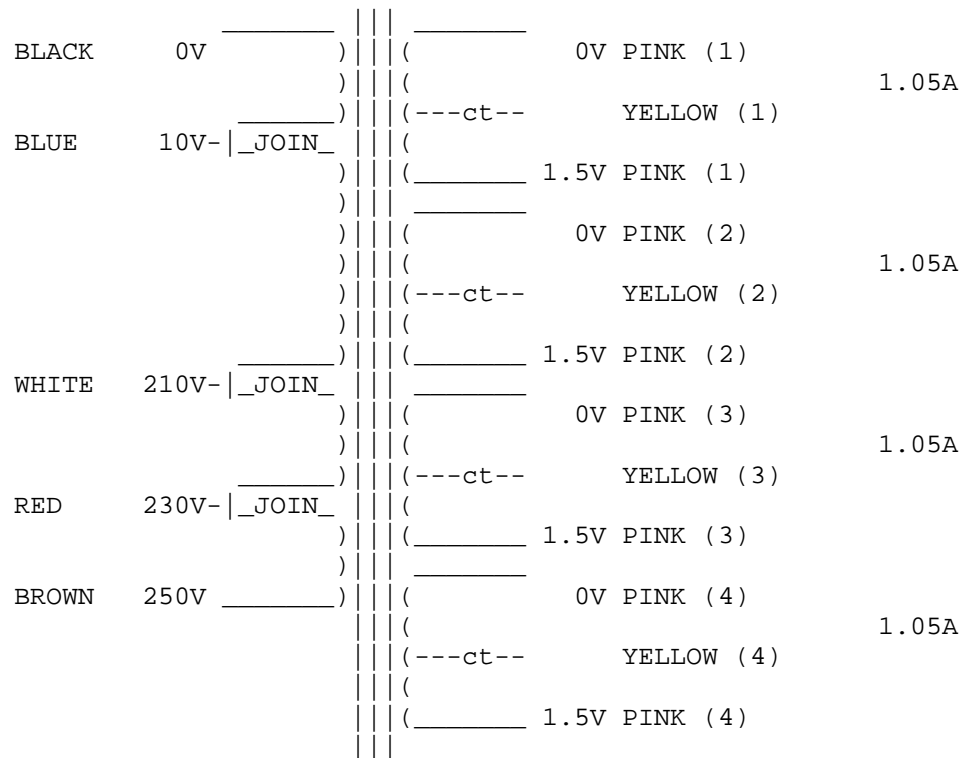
BLACK 0V
0V PINK (1)
1.05A
YELLOW (1)
BLUE 10V- JOIN
1.5V PINK (1)
0V PINK (2)
1.05A
YELLOW (2)
1.5V PINK (2)
WHITE 210V- JOIN
0V PINK (3)
1.05A
YELLOW (3)
RED 230V- JOIN
1.5V PINK (3)
BROWN 250V
0V PINK (4)
1.05A
YELLOW (4)
1.5V PINK (4)
ct
ct
ct
ct